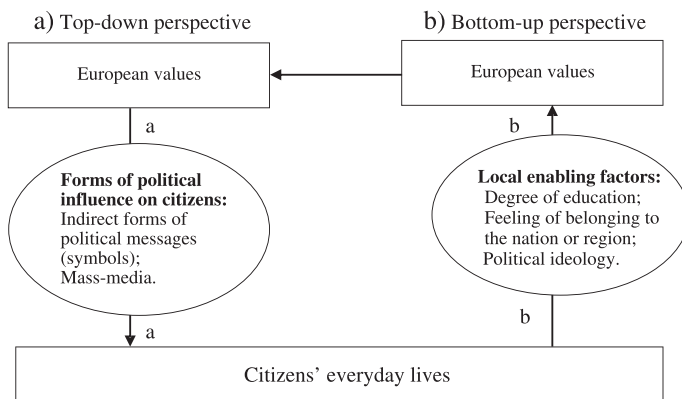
a) Top-down perspective

b) Bottom-up perspective

European values

European values

a

b

Forms of political influence on citizens:
Indirect forms of political messages (symbols);
Mass-media.

Local enabling factors:
Degree of education;
Feeling of belonging to the nation or region;
Political ideology.

a

b

Citizens' everyday lives